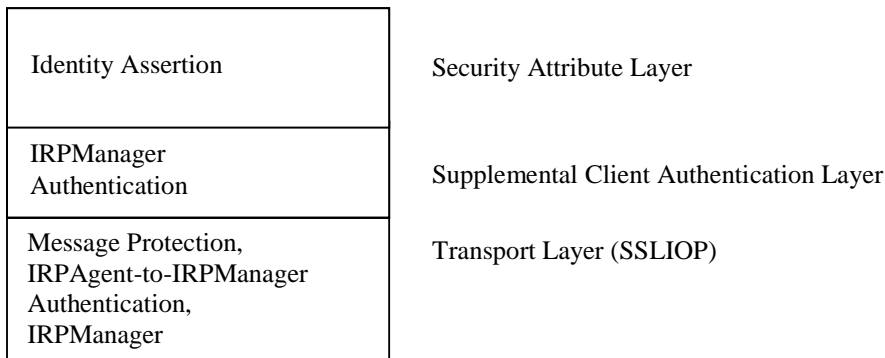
Identity Assertion

Security Attribute Layer

IRPManager Authentication

Supplemental Client Authentication Layer

Message Protection, IRPAgent-to-IRPManager Authentication, IRPManager

Transport Layer (SSLIOP)